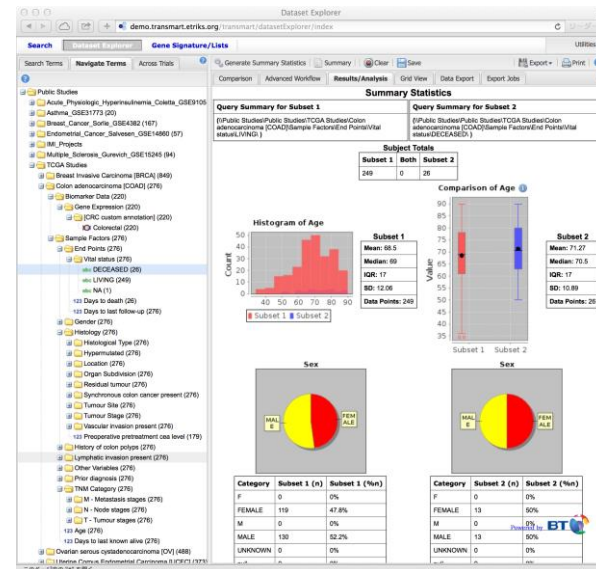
Dataset Explorer

demo.transmart.etriks.org/transmart/datasetExplorer/index

Search | Dataset Explorer | Gene Signature/Lists | Utilities

Search Terms | Navigate Terms | Across Trials

Public Studies
Acute_Physiologic_Hyperinsulinemia_Coletta_GSE9105
Asthma_GSE31773 (20)
Breast_Cancer_Sorlie_GSE4382 (167)
Endometrial_Cancer_Salvesen_GSE14860 (57)
IMI_Projects
Multiple_Sclerosis_Gurevich_GSE15245 (94)
TCGA Studies
Breast Invasive Carcinoma [BRCA] (849)
Colon adenocarcinoma [COAD] (276)
Biomarker Data (220)
Gene Expression (220)
[CRC custom annotation] (220)
Colorectal (220)
Sample Factors (276)
End Points (276)
Vital status (276)
DECEASED (26)
LIVING (249)
NA (1)
Days to death (26)
Days to last follow-up (276)
Gender (276)
Histology (276)
Histological Type (276)
Hypermutated (276)
Location (276)
Organ Subdivision (276)
Residual tumour (276)
Synchronous colon cancer present (276)
Tumour Site (276)
Tumour Stage (276)
Vascular invasion present (276)
Preoperative pretreatment cea level (176)
History of colon polyps (276)
Lymphatic invasion present (276)
Other Variables (276)
Prior diagnosis (276)
TNM Category (276)
M - Metastasis stages (276)
N - Node stages (276)
T - Tumour stages (276)
Age (276)
Days to last known alive (276)
Ovarian serous cystadenocarcinoma [OV] (488)
Uterine Corpus Endometrial Carcinoma [UCEC] (373)

Generate Summary Statistics | Summary | Clear | Save | Export | Print

Comparison | Advanced Workflow | Results/Analysis | Grid View | Data Export | Export Jobs

Summary Statistics

Query Summary for Subset 1
((\Public Studies\Public Studies\TCGA Studies\Colon adenocarcinoma [COAD]\Sample Factors\End Points\Vital status\LIVING\ )

Query Summary for Subset 2
((\Public Studies\Public Studies\TCGA Studies\Colon adenocarcinoma [COAD]\Sample Factors\End Points\Vital status\DECEASED\ )

Subject Totals
| Subset 1 | Both | Subset 2 |
|---|---|---|
| 249 | 0 | 26 |

Histogram of Age
Count
50 40 30 20 10 0
40 50 60 70 80 90
Subset 1 Subset 2

Mean: 68.5
Median: 69
IQR: 17
SD: 12.06
Data Points: 249

Comparison of Age
Value
90 85 80 75 70 65 60 55 50 45 40 35
Subset 1 Subset 2

Subset 2
Mean: 71.27
Median: 70.5
IQR: 17
SD: 10.89
Data Points: 26

Sex
MALE
FEMALE

Sex
MALE
FEMALE

| Category | Subset 1 (n) | Subset 1 (%n) |
|---|---|---|
| F | 0 | 0% |
| FEMALE | 119 | 47.8% |
| M | 0 | 0% |
| MALE | 130 | 52.2% |
| UNKNOWN | 0 | 0% |

| Category | Subset 2 (n) | Subset 2 (%n) |
|---|---|---|
| F | 0 | 0% |
| FEMALE | 13 | 50% |
| M | 0 | 0% |
| MALE | 13 | 50% |
| UNKNOWN | 0 | 0% |

Powered by BT